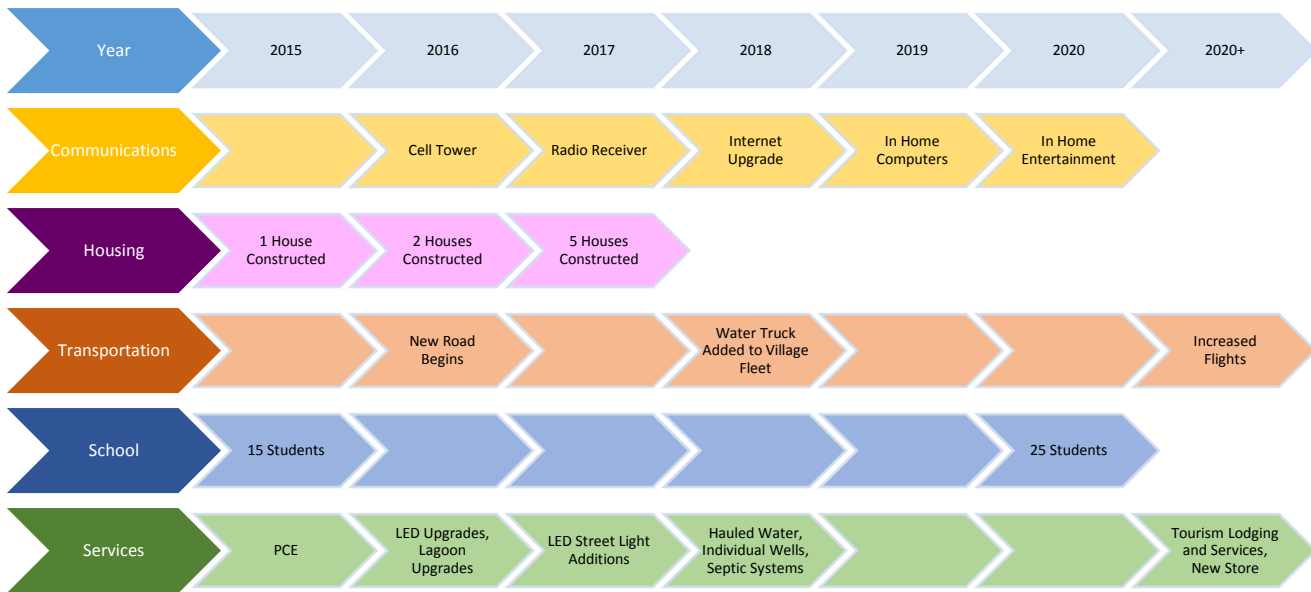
| Year | 2015 | 2016 | 2017 | 2018 | 2019 | 2020 | 2020+ |
|---|---|---|---|---|---|---|---|
| Communications | | Cell Tower | Radio Receiver | Internet Upgrade | In Home Computers | In Home Entertainment | |
| Housing | 1 House Constructed | 2 Houses Constructed | 5 Houses Constructed | | | | |
| Transportation | | New Road Begins | | Water Truck Added to Village Fleet | | | Increased Flights |
| School | 15 Students | | | | | 25 Students | |
| Services | PCE | LED Upgrades, Lagoon Upgrades | LED Street Light Additions | Hauled Water, Individual Wells, Septic Systems | | | Tourism Lodging and Services, New Store |